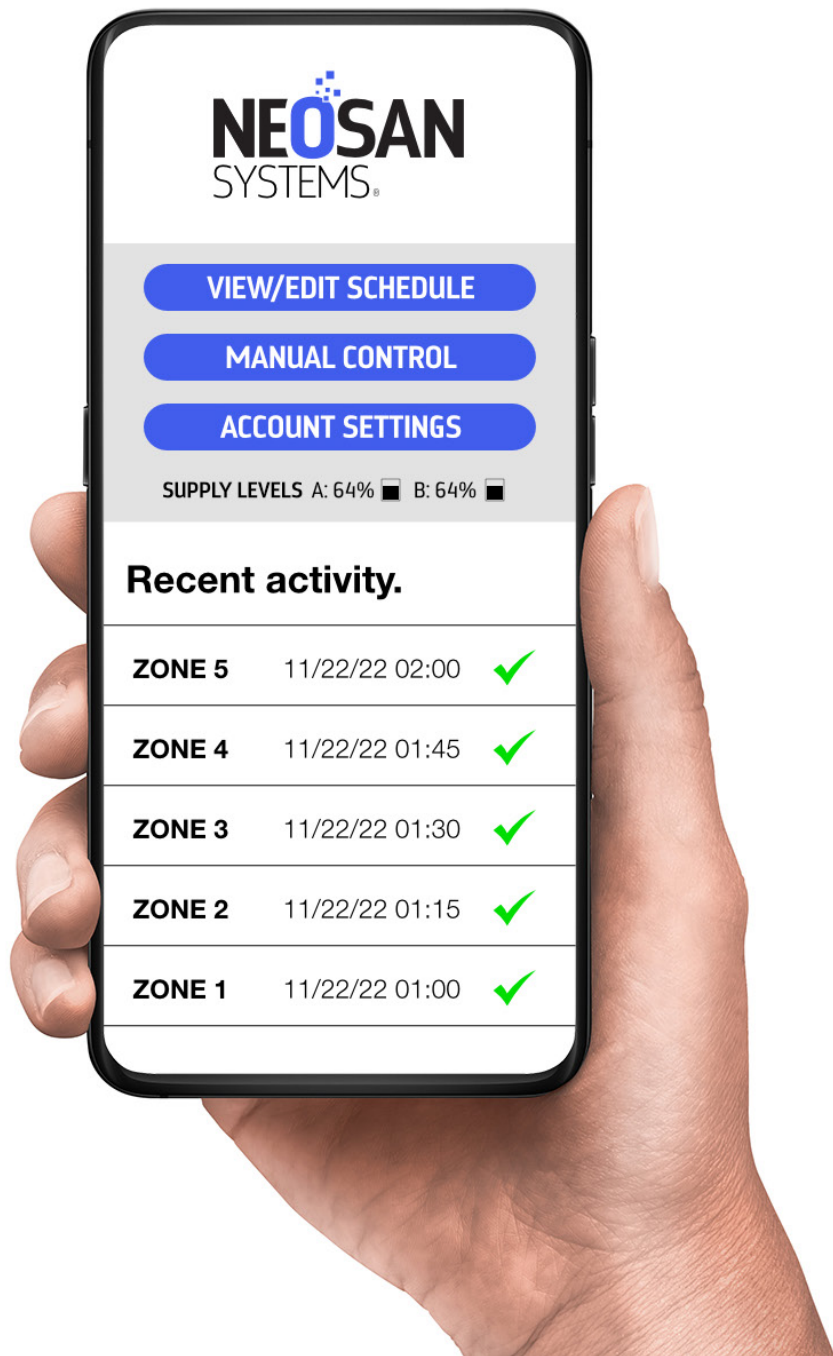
NEOSAN
SYSTEMS®

VIEW/EDIT SCHEDULE

MANUAL CONTROL

ACCOUNT SETTINGS

SUPPLY LEVELS A: 64% B: 64%

Recent activity.

| ZONE 5 | 11/22/22 02:00 |
|---|---|
| ZONE 4 | 11/22/22 01:45 |
| ZONE 3 | 11/22/22 01:30 |
| ZONE 2 | 11/22/22 01:15 |
| ZONE 1 | 11/22/22 01:00 |